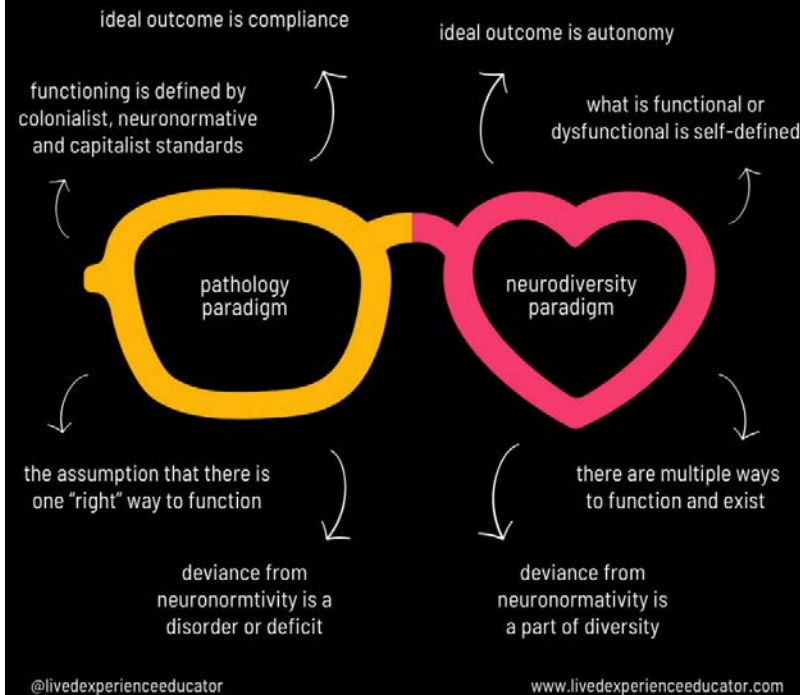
ideal outcome is compliance

ideal outcome is autonomy

functioning is defined by colonialist, neuronormative and capitalist standards

what is functional or dysfunctional is self-defined

pathology paradigm

neurodiversity paradigm

the assumption that there is one "right" way to function

there are multiple ways to function and exist

deviance from neuronormtivity is a disorder or deficit

deviance from neuronormativity is a part of diversity

@livedexperienceeducator

www.livedexperienceeducator.com